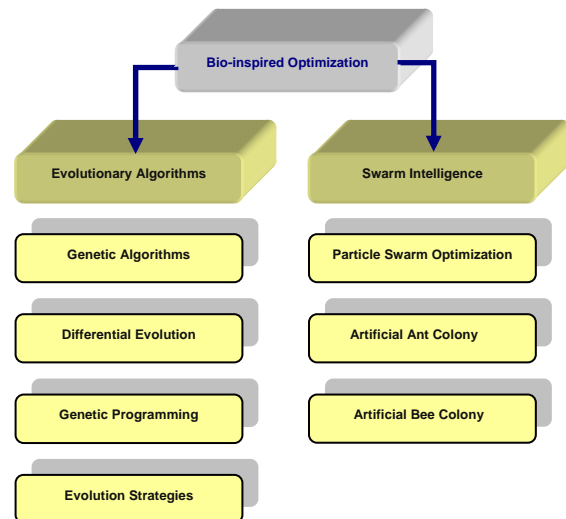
Bio-inspired Optimization

Evolutionary Algorithms

Genetic Algorithms

Differential Evolution

Genetic Programming

Evolution Strategies

Swarm Intelligence

Particle Swarm Optimization

Artificial Ant Colony

Artificial Bee Colony